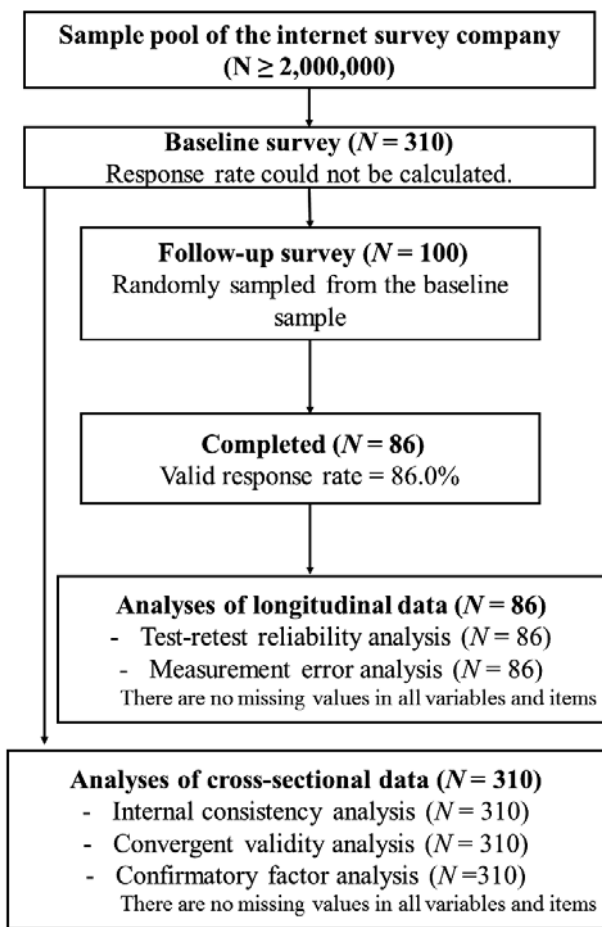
Sample pool of the internet survey company ($N \geq 2,000,000$)

Baseline survey ($N = 310$)
Response rate could not be calculated.

Follow-up survey ($N = 100$)
Randomly sampled from the baseline sample

Completed ($N = 86$)
Valid response rate = 86.0%

Analyses of longitudinal data ($N = 86$)
- Test-retest reliability analysis ($N = 86$)
- Measurement error analysis ($N = 86$)
There are no missing values in all variables and items

Analyses of cross-sectional data ($N = 310$)
- Internal consistency analysis ($N = 310$)
- Convergent validity analysis ($N = 310$)
- Confirmatory factor analysis ($N =310$)
There are no missing values in all variables and items